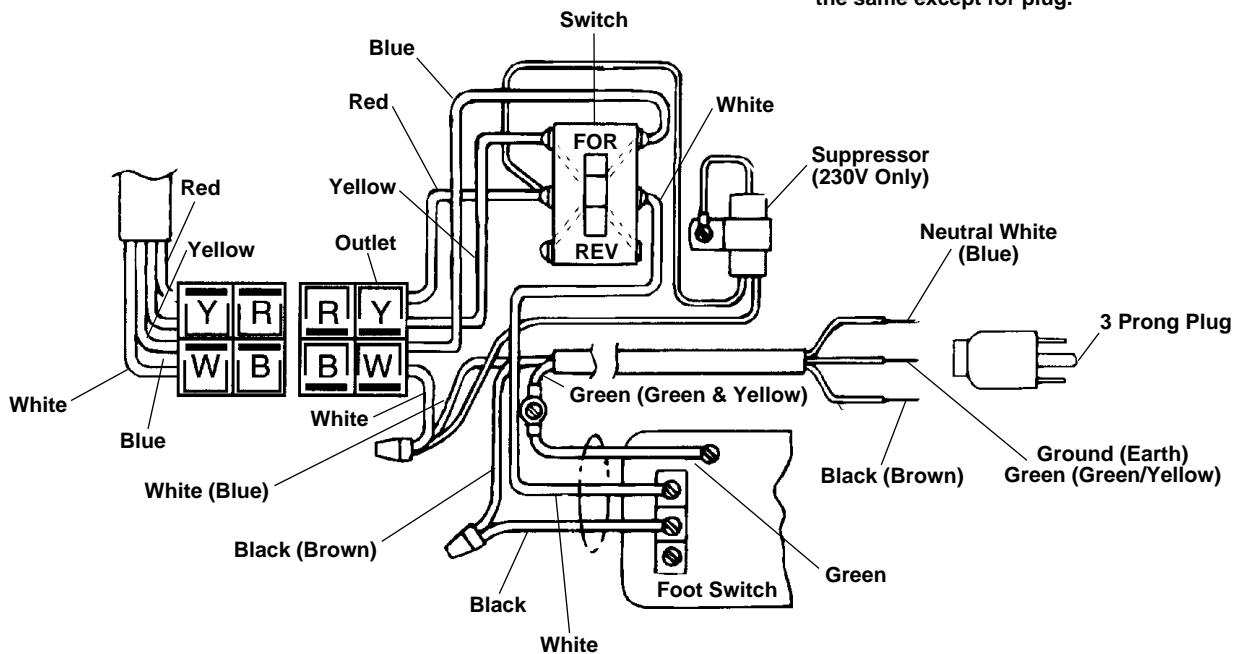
the same except for plug.

Switch

Blue

Red

White

FOR

REV

Suppressor (230V Only)

Red

Yellow

Yellow

Outlet

Neutral White (Blue)

Y R

W B

R Y

B W

3 Prong Plug

White

Blue

White

Green (Green & Yellow)

White (Blue)

Black (Brown)

Ground (Earth) Green (Green/Yellow)

Black (Brown)

Green

Black

Foot Switch

White